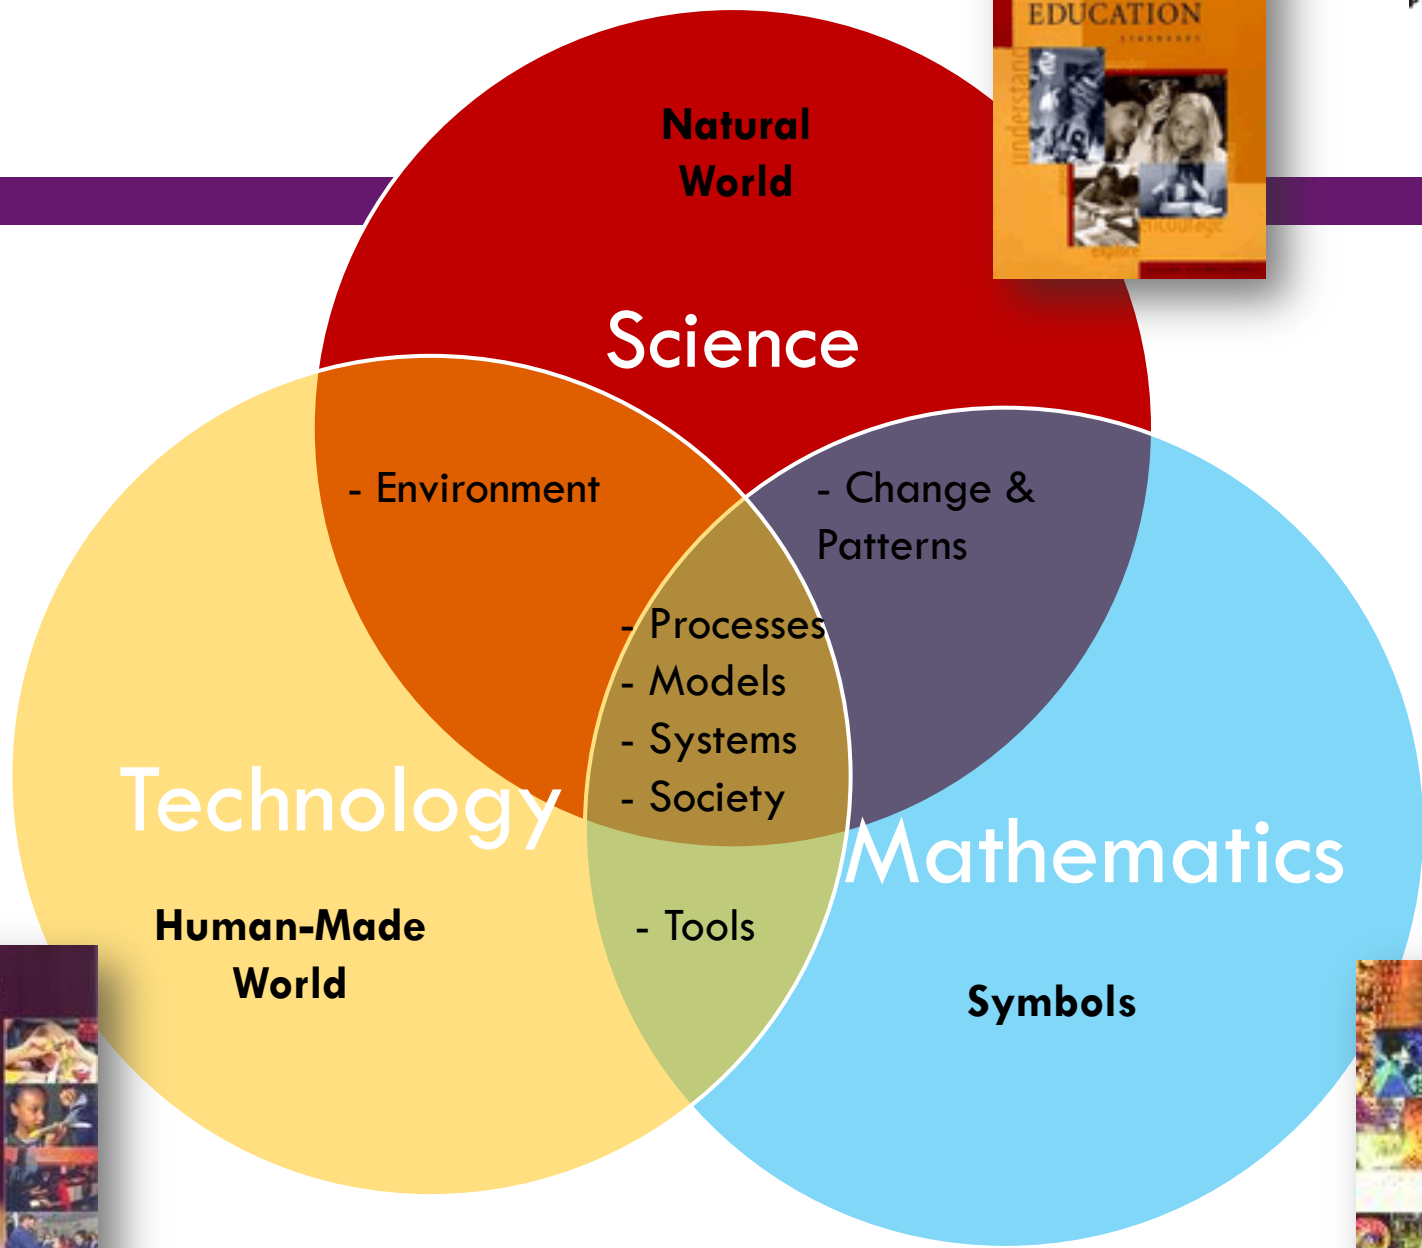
EDUCATION
STANDARDS
understand
encourage
explore

Natural World

Science

- Environment

- Change & Patterns

- Processes
- Models
- Systems
- Society

Technology

Mathematics

Human-Made World

- Tools

Symbols